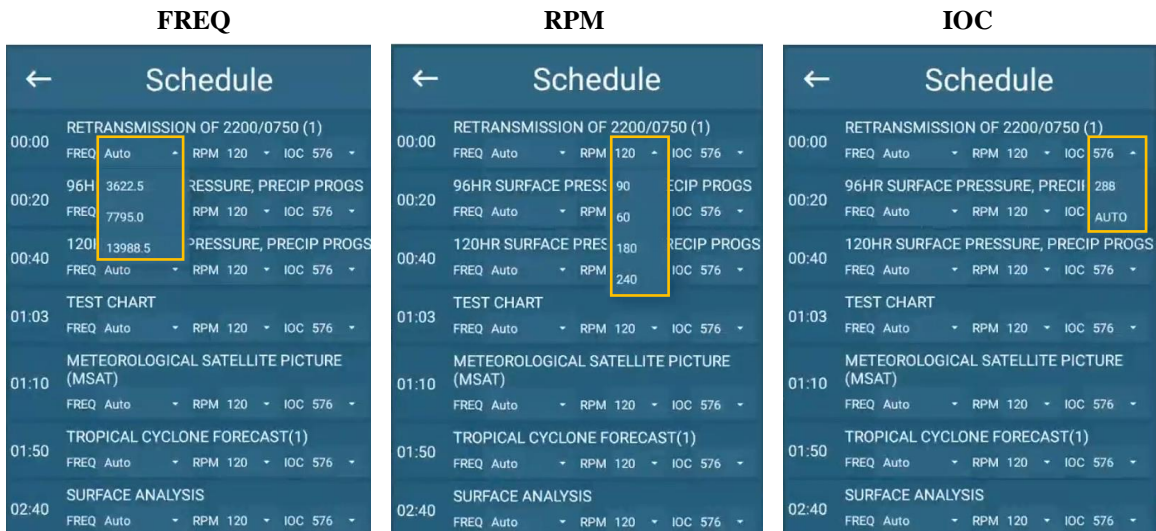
FREQ

← Schedule

00:00 RETRANSMISSION OF 2200/0750 (1)
FREQ Auto RPM 120 IOC 576
3622.5
7795.0
13988.5

00:20 96H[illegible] PRESSURE, PRECIP PROGS
FREQ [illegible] RPM 120 IOC 576

00:40 120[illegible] PRESSURE, PRECIP PROGS
FREQ Auto RPM 120 IOC 576

01:03 TEST CHART
FREQ Auto RPM 120 IOC 576

01:10 METEOROLOGICAL SATELLITE PICTURE (MSAT)
FREQ Auto RPM 120 IOC 576

01:50 TROPICAL CYCLONE FORECAST(1)
FREQ Auto RPM 120 IOC 576

02:40 SURFACE ANALYSIS
FREQ Auto RPM 120 IOC 576

RPM

← Schedule

00:00 RETRANSMISSION OF 2200/0750 (1)
FREQ Auto RPM 120 IOC 576

00:20 96HR SURFACE PRESS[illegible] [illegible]ECIP PROGS
FREQ Auto RPM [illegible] IOC 576
90
60
180
240

00:40 120HR SURFACE PRES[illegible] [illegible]ECIP PROGS
FREQ Auto RPM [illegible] IOC 576

01:03 TEST CHART
FREQ Auto RPM 120 IOC 576

01:10 METEOROLOGICAL SATELLITE PICTURE (MSAT)
FREQ Auto RPM 120 IOC 576

01:50 TROPICAL CYCLONE FORECAST(1)
FREQ Auto RPM 120 IOC 576

02:40 SURFACE ANALYSIS
FREQ Auto RPM 120 IOC 576

IOC

← Schedule

00:00 RETRANSMISSION OF 2200/0750 (1)
FREQ Auto RPM 120 IOC 576
288
AUTO

00:20 96HR SURFACE PRESSURE, PRECI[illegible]
FREQ Auto RPM 120 IOC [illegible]

00:40 120HR SURFACE PRESSURE, PRECIP PROGS
FREQ Auto RPM 120 IOC 576

01:03 TEST CHART
FREQ Auto RPM 120 IOC 576

01:10 METEOROLOGICAL SATELLITE PICTURE (MSAT)
FREQ Auto RPM 120 IOC 576

01:50 TROPICAL CYCLONE FORECAST(1)
FREQ Auto RPM 120 IOC 576

02:40 SURFACE ANALYSIS
FREQ Auto RPM 120 IOC 576